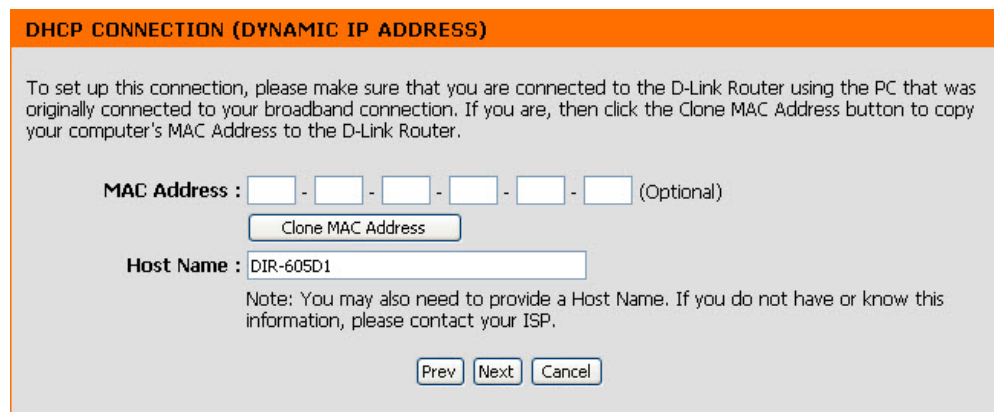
DHCP CONNECTION (DYNAMIC IP ADDRESS)

To set up this connection, please make sure that you are connected to the D-Link Router using the PC that was originally connected to your broadband connection. If you are, then click the Clone MAC Address button to copy your computer's MAC Address to the D-Link Router.

MAC Address : - - - - - (Optional)

Clone MAC Address

Host Name : DIR-605D1

Note: You may also need to provide a Host Name. If you do not have or know this information, please contact your ISP.

Prev Next Cancel